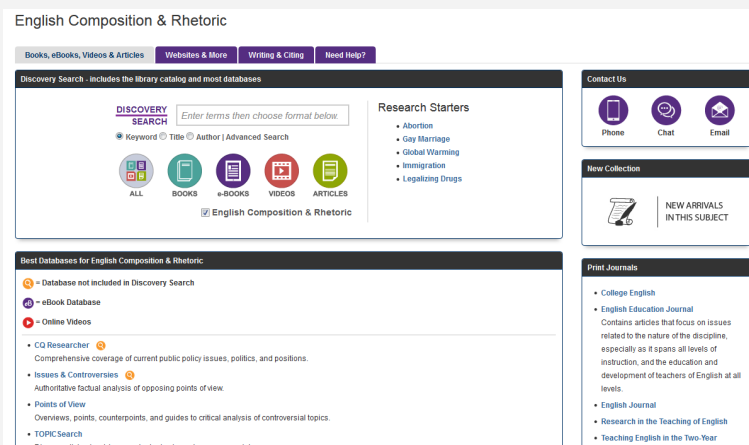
English Composition & Rhetoric

Books, eBooks, Videos & Articles | Websites & More | Writing & Citing | Need Help?

Discovery Search - includes the library catalog and most databases

DISCOVERY SEARCH

Enter terms then choose format below.

Keyword Title Author | Advanced Search

ALL BOOKS e-BOOKS VIDEOS ARTICLES

English Composition & Rhetoric

Research Starters

- Abortion
- Gay Marriage
- Global Warming
- Immigration
- Legalizing Drugs

Contact Us

Phone Chat Email

New Collection

NEW ARRIVALS IN THIS SUBJECT

Best Databases for English Composition & Rhetoric

= Database not included in Discovery Search

= eBook Database

= Online Videos

- CQ Researcher
Comprehensive coverage of current public policy issues, politics, and positions.
- Issues & Controversies
Authoritative factual analysis of opposing points of view.
- Points of View
Overviews, points, counterpoints, and guides to critical analysis of controversial topics.
- TOPICSearch
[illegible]

Print Journals

- College English
- English Education Journal
Contains articles that focus on issues related to the nature of the discipline, especially as it spans all levels of instruction, and the education and development of teachers of English at all levels.
- English Journal
- Research in the Teaching of English
- Teaching English in the Two-Year